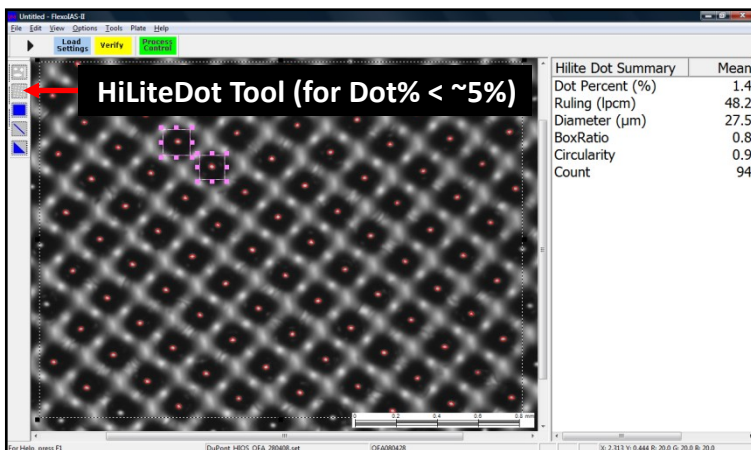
Untitled - FlexoIAS-II
File Edit View Options Tools Plate Help
Load Settings Verify Process Control

HiLiteDot Tool (for Dot% < ~5%)

| Hilite Dot Summary | Mean |
|---|---|
| Dot Percent (%) | 1.4 |
| Ruling (lpcm) | 48.2 |
| Diameter (µm) | 27.5 |
| BoxRatio | 0.8 |
| Circularity | 0.9 |
| Count | 94 |

0 0.2 0.4 0.6 0.8 mm

For Help, press F1 DuPont_HIQS_OFA_280408.set OFA080428 X: 2.313 Y: 0.444 R: 20.0 G: 20.0 B: 20.0